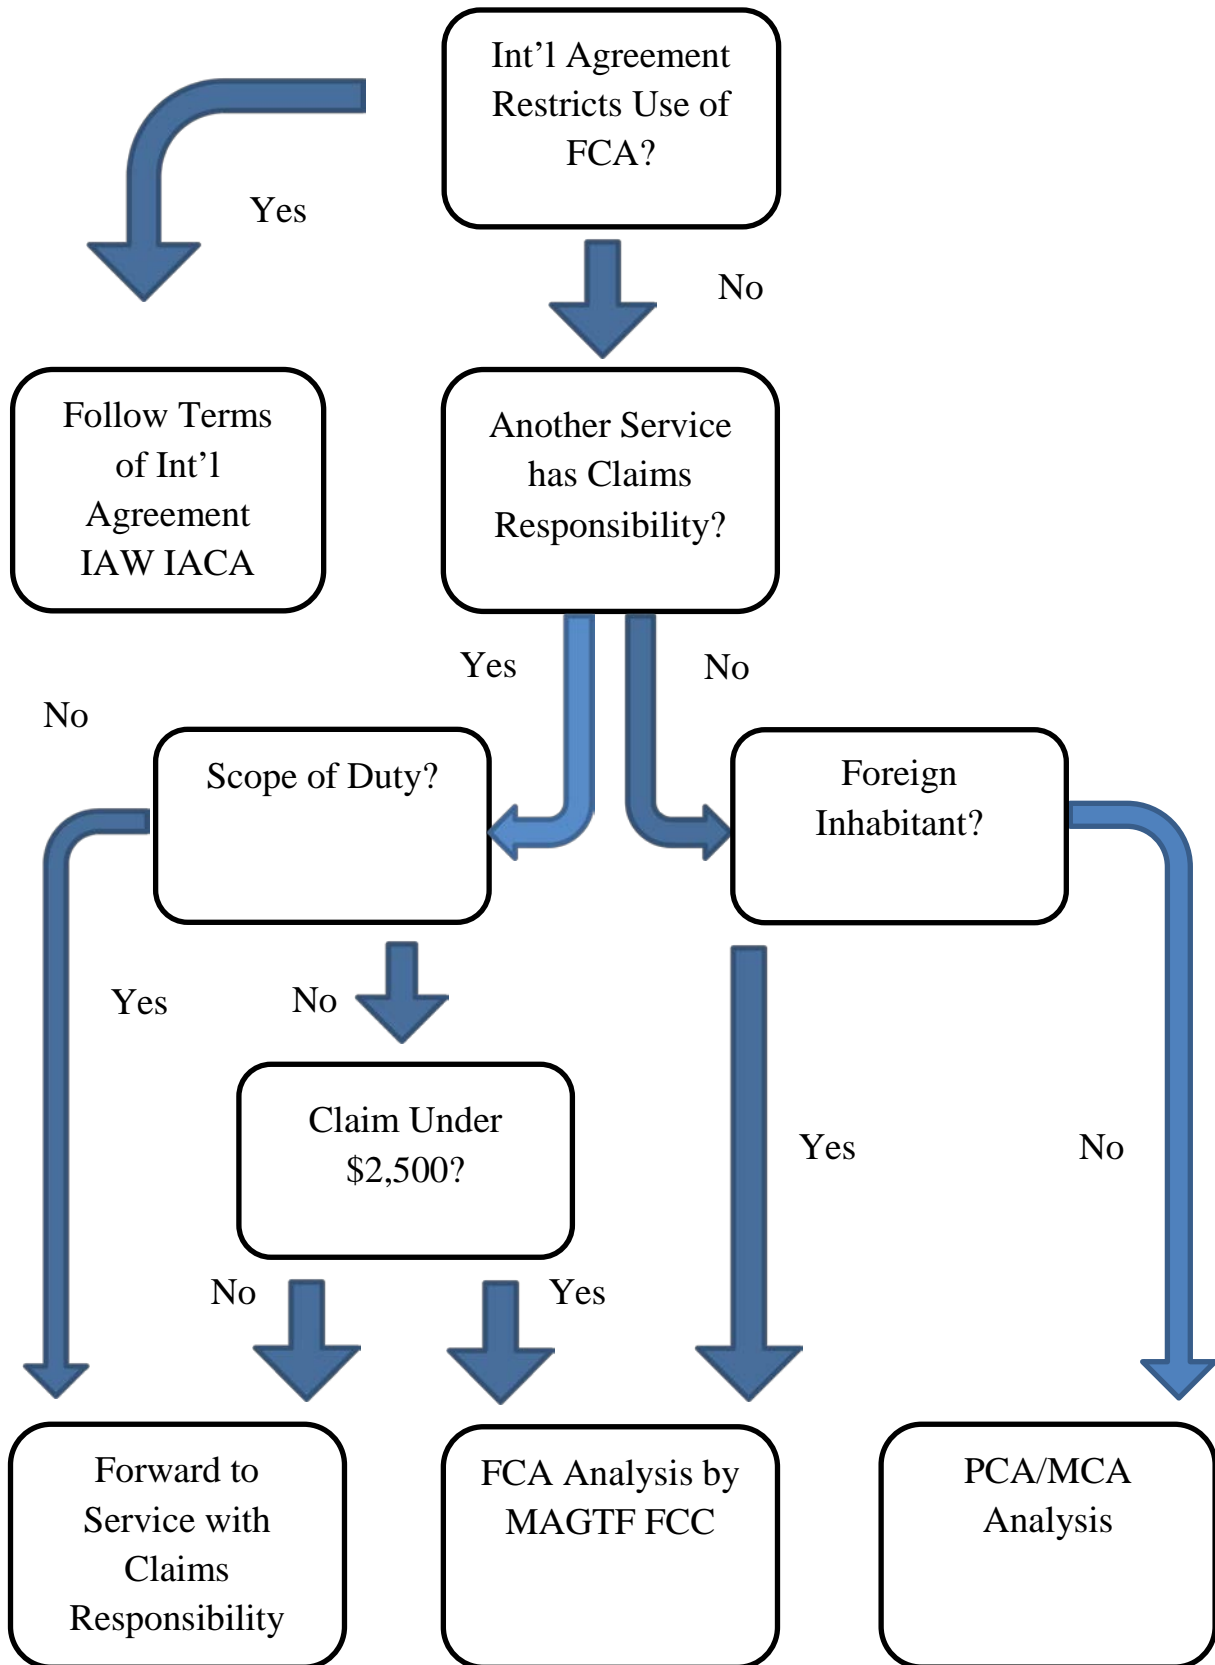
Int’l Agreement Restricts Use of FCA?

Yes

No

Follow Terms of Int’l Agreement IAW IACA

Another Service has Claims Responsibility?

Yes

No

No

Scope of Duty?

Foreign Inhabitant?

Yes

No

Claim Under $2,500?

Yes

No

No

Yes

Forward to Service with Claims Responsibility

FCA Analysis by MAGTF FCC

PCA/MCA Analysis